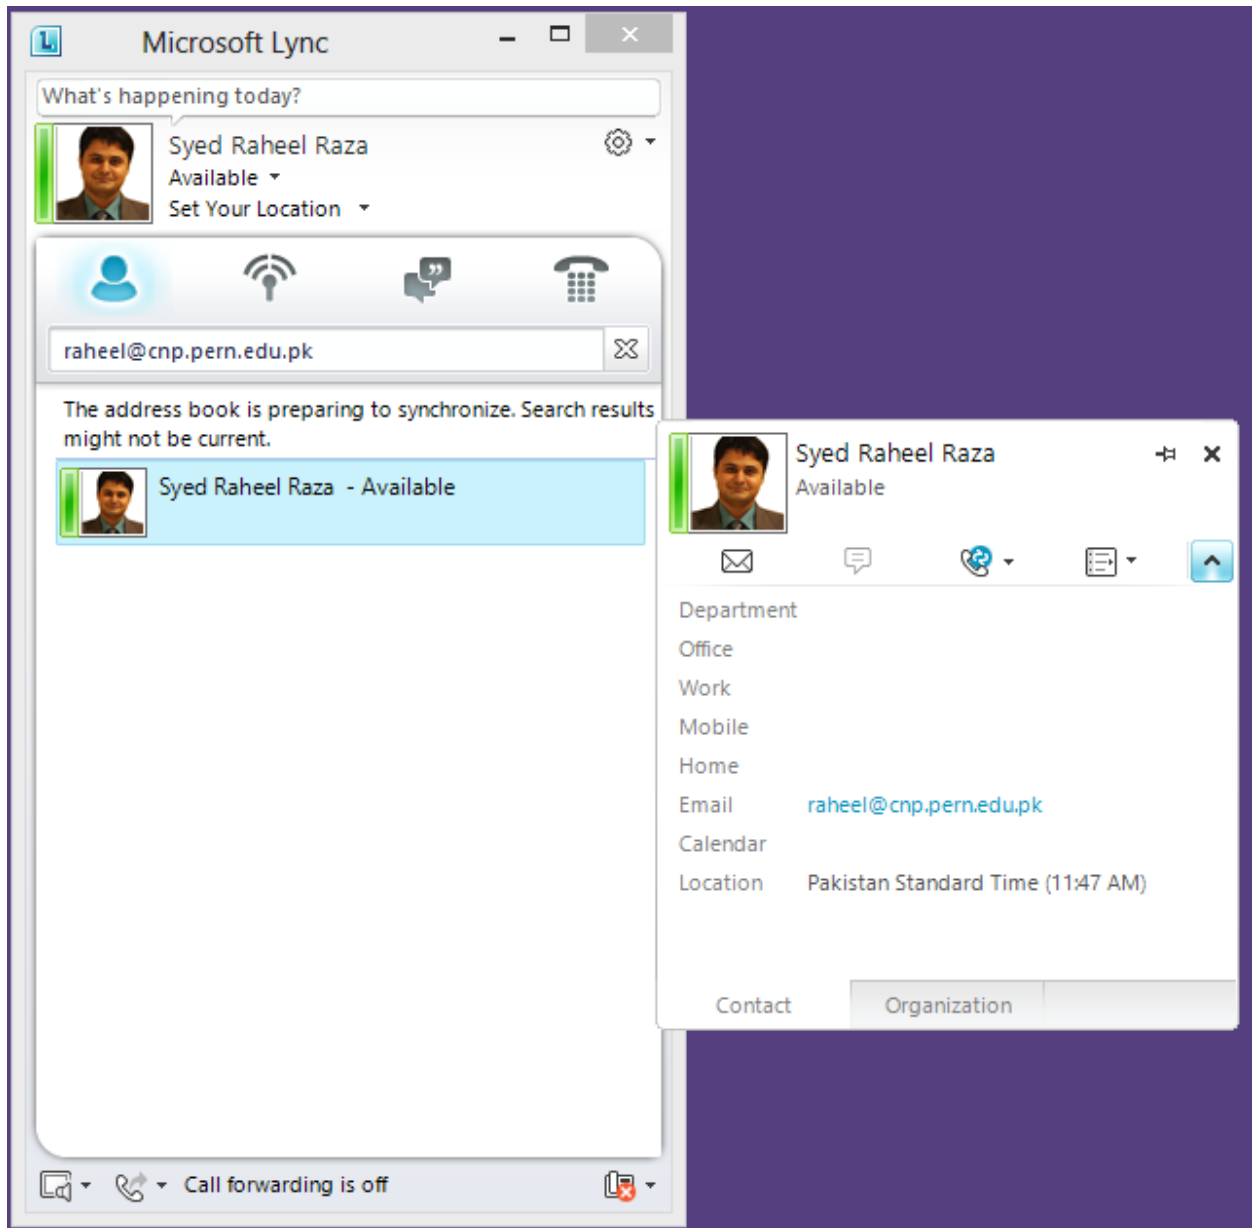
Microsoft Lync

What's happening today?

Syed Raheel Raza
Available
Set Your Location

raheel@cnp.pern.edu.pk

The address book is preparing to synchronize. Search results might not be current.

Syed Raheel Raza - Available

Syed Raheel Raza
Available

Department
Office
Work
Mobile
Home
Email raheel@cnp.pern.edu.pk
Calendar
Location Pakistan Standard Time (11:47 AM)

Contact
Organization

Call forwarding is off